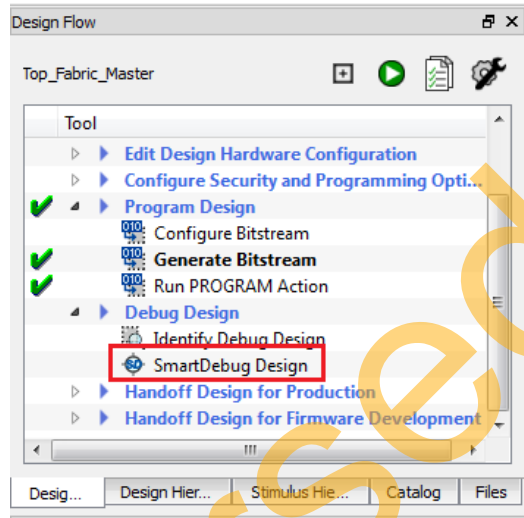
Design Flow

Top_Fabric_Master

Tool

Edit Design Hardware Configuration
Configure Security and Programming Opti...
Program Design
Configure Bitstream
Generate Bitstream
Run PROGRAM Action
Debug Design
Identify Debug Design
SmartDebug Design
Handoff Design for Production
Handoff Design for Firmware Development

Desig... | Design Hier... | Stimulus Hie... | Catalog | Files